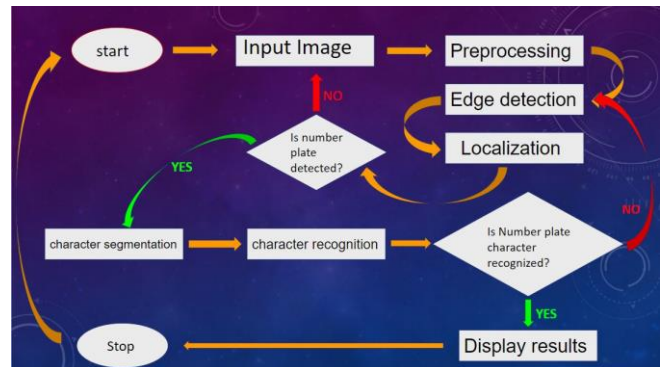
start

Input Image

Preprocessing

NO

Edge detection

Is number plate detected?

Localization

YES

NO

character segmentation

character recognition

Is Number plate character recognized?

YES

Stop

Display results